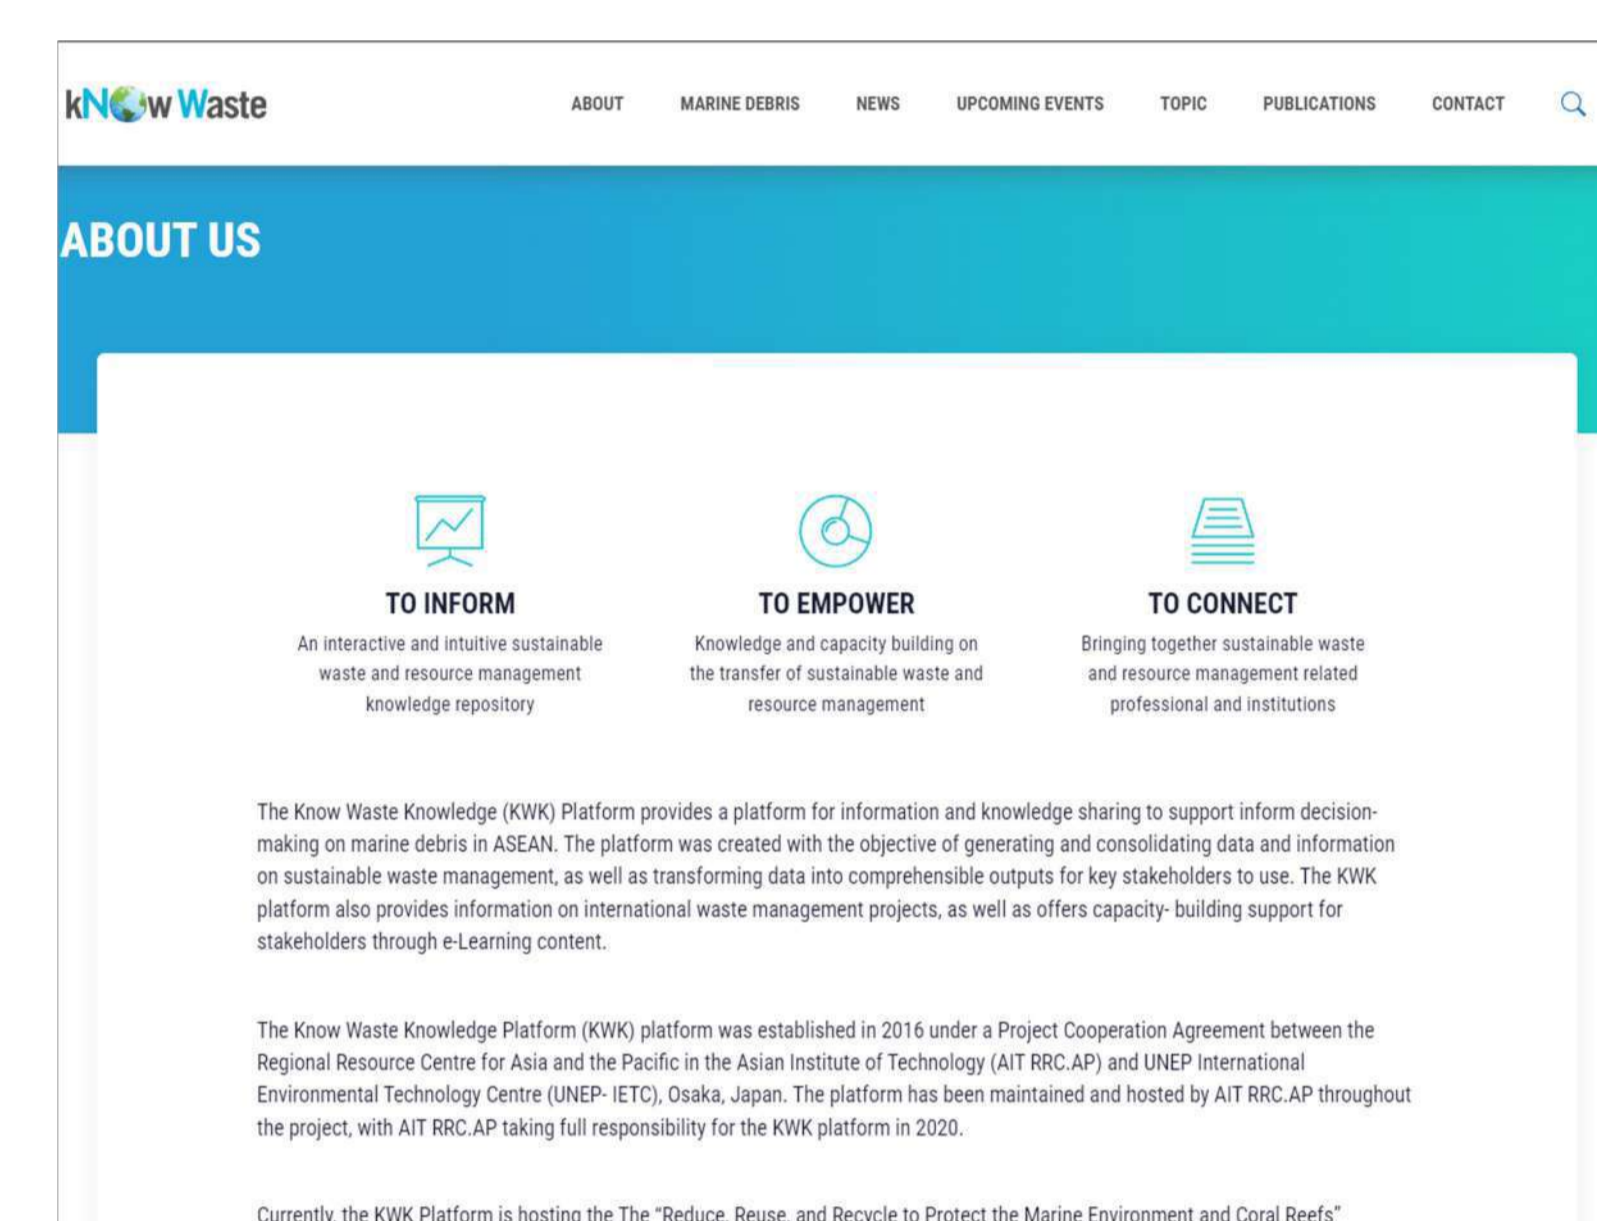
kNOw Waste

ABOUT MARINE DEBRIS NEWS UPCOMING EVENTS TOPIC PUBLICATIONS CONTACT

ABOUT US

TO INFORM
An interactive and intuitive sustainable waste and resource management knowledge repository

TO EMPOWER
Knowledge and capacity building on the transfer of sustainable waste and resource management

TO CONNECT
Bringing together sustainable waste and resource management related professional and institutions

The Know Waste Knowledge (KWK) Platform provides a platform for information and knowledge sharing to support inform decision-making on marine debris in ASEAN. The platform was created with the objective of generating and consolidating data and information on sustainable waste management, as well as transforming data into comprehensible outputs for key stakeholders to use. The KWK platform also provides information on international waste management projects, as well as offers capacity- building support for stakeholders through e-Learning content.

The Know Waste Knowledge Platform (KWK) platform was established in 2016 under a Project Cooperation Agreement between the Regional Resource Centre for Asia and the Pacific in the Asian Institute of Technology (AIT RRC.AP) and UNEP International Environmental Technology Centre (UNEP- IETC), Osaka, Japan. The platform has been maintained and hosted by AIT RRC.AP throughout the project, with AIT RRC.AP taking full responsibility for the KWK platform in 2020.

Currently, the KWK Platform is hosting the The "Reduce, Reuse, and Recycle to Protect the Marine Environment and Coral Reefs"